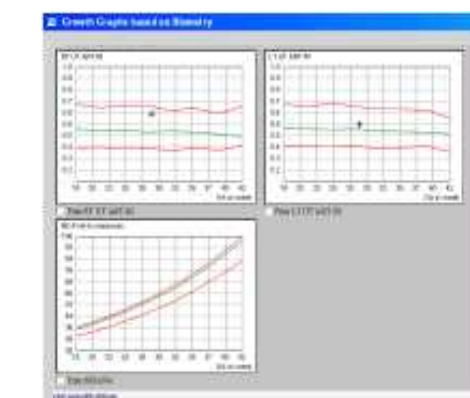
Growth Graphs based on Biometry

BPD/OFD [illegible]

0.9
0.8
0.7
0.6
0.5
0.4
0.3
0.2
0.1
0.0

18 20 22 24 26 28 30 32 34 36 38 40 42
GA in week

Plot BPD/OFD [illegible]

LT/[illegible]

0.9
0.8
0.7
0.6
0.5
0.4
0.3
0.2
0.1
0.0

18 20 22 24 26 28 30 32 34 36 38 40 42
GA in week

Plot LT/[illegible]

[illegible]

GA in week

Plot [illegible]

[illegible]